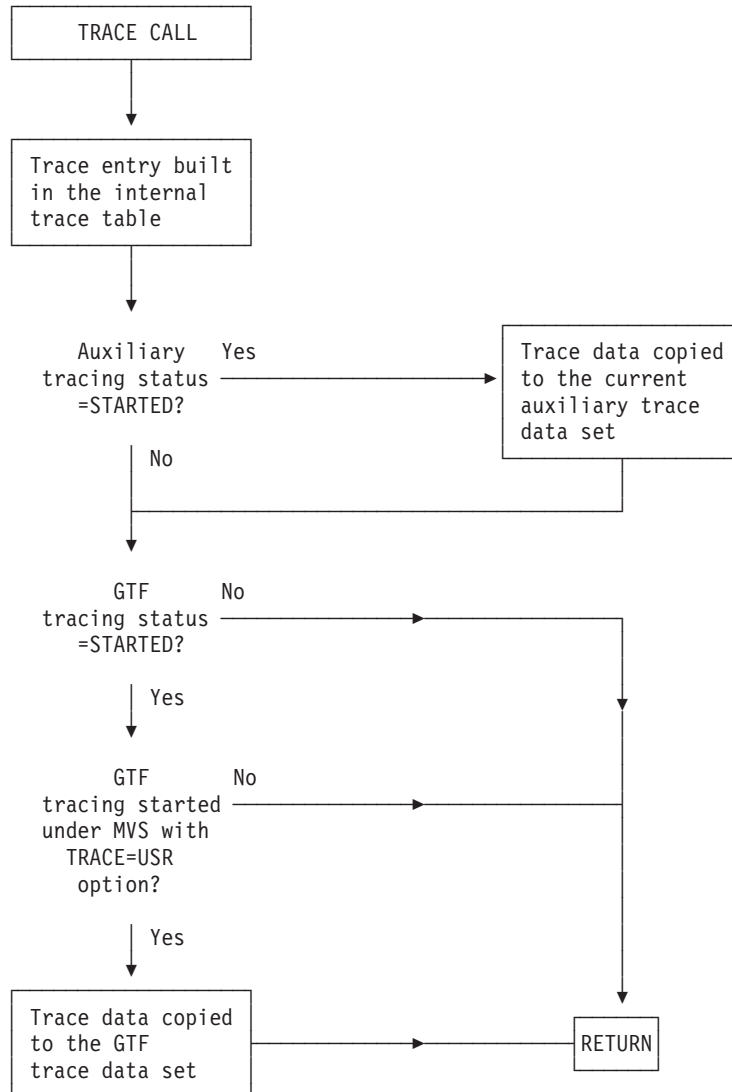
TRACE CALL

Trace entry built in the internal trace table

Auxiliary tracing status =STARTED?

Yes

Trace data copied to the current auxiliary trace data set

No

GTF tracing status =STARTED?

No

Yes

GTF tracing started under MVS with TRACE=USR option?

No

Yes

Trace data copied to the GTF trace data set

RETURN